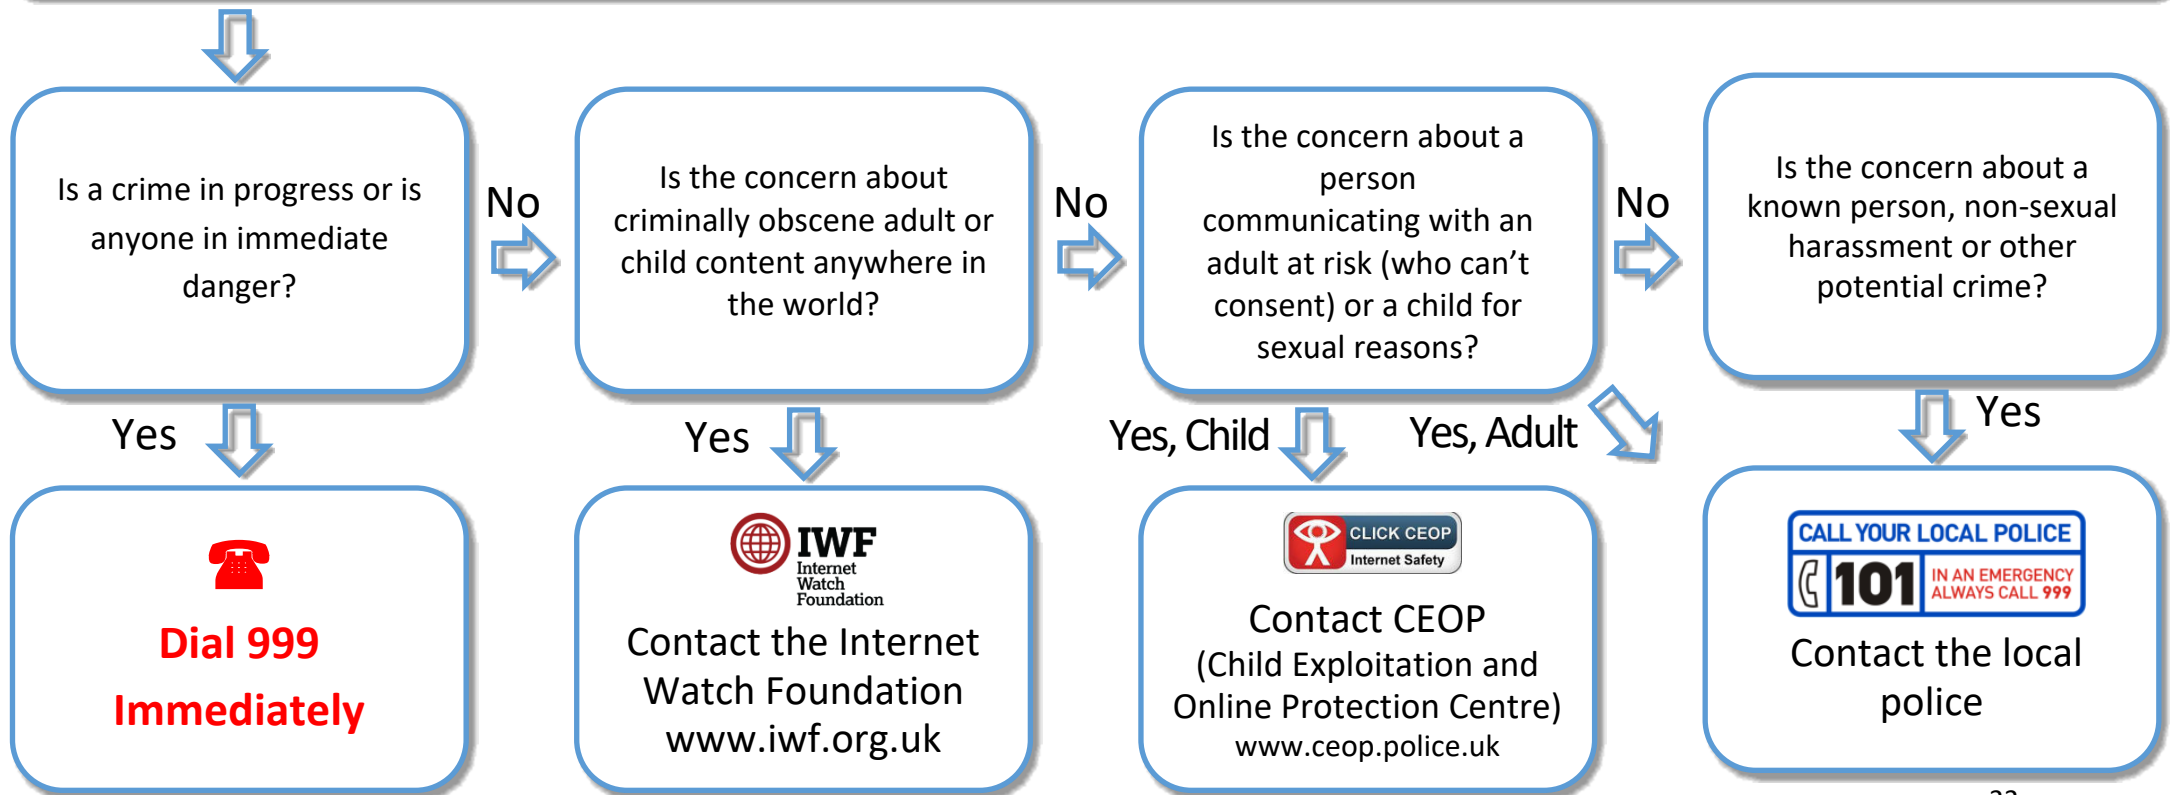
Is a crime in progress or is anyone in immediate danger?

No

Is the concern about criminally obscene adult or child content anywhere in the world?

No

Is the concern about a person communicating with an adult at risk (who can't consent) or a child for sexual reasons?

No

Is the concern about a known person, non-sexual harassment or other potential crime?

Yes

Dial 999 Immediately

Yes

IWF Internet Watch Foundation

Contact the Internet Watch Foundation www.iwf.org.uk

Yes, Child

Yes, Adult

CLICK CEOP Internet Safety

Contact CEOP (Child Exploitation and Online Protection Centre) www.ceop.police.uk

Yes

CALL YOUR LOCAL POLICE 101 IN AN EMERGENCY ALWAYS CALL 999

Contact the local police